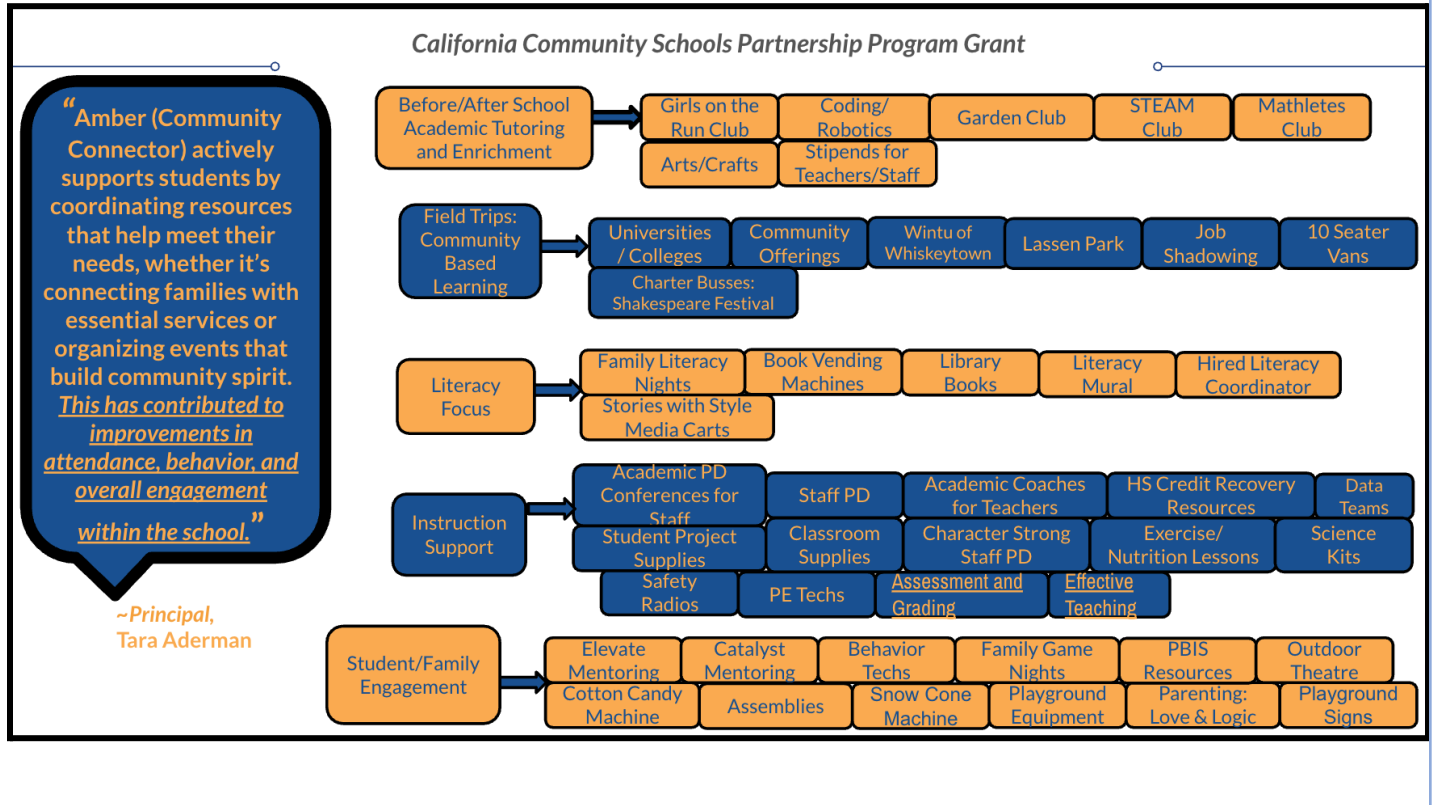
California Community Schools Partnership Program Grant

"Amber (Community Connector) actively supports students by coordinating resources that help meet their needs, whether it's connecting families with essential services or organizing events that build community spirit. This has contributed to improvements in attendance, behavior, and overall engagement within the school."

~Principal, Tara Aderman

Before/After School Academic Tutoring and Enrichment

Girls on the Run Club
Coding/ Robotics
Garden Club
STEAM Club
Mathletes Club
Arts/Crafts
Stipends for Teachers/Staff

Field Trips: Community Based Learning

Universities / Colleges
Community Offerings
Wintu of Whiskeytown
Lassen Park
Job Shadowing
10 Seater Vans
Charter Busses: Shakespeare Festival

Literacy Focus

Family Literacy Nights
Book Vending Machines
Library Books
Literacy Mural
Hired Literacy Coordinator
Stories with Style Media Carts

Instruction Support

Academic PD Conferences for Staff
Staff PD
Academic Coaches for Teachers
HS Credit Recovery Resources
Data Teams
Student Project Supplies
Classroom Supplies
Character Strong Staff PD
Exercise/ Nutrition Lessons
Science Kits
Safety Radios
PE Techs
Assessment and Grading
Effective Teaching

Student/Family Engagement

Elevate Mentoring
Catalyst Mentoring
Behavior Techs
Family Game Nights
PBIS Resources
Outdoor Theatre
Cotton Candy Machine
Assemblies
Snow Cone Machine
Playground Equipment
Parenting: Love & Logic
Playground Signs